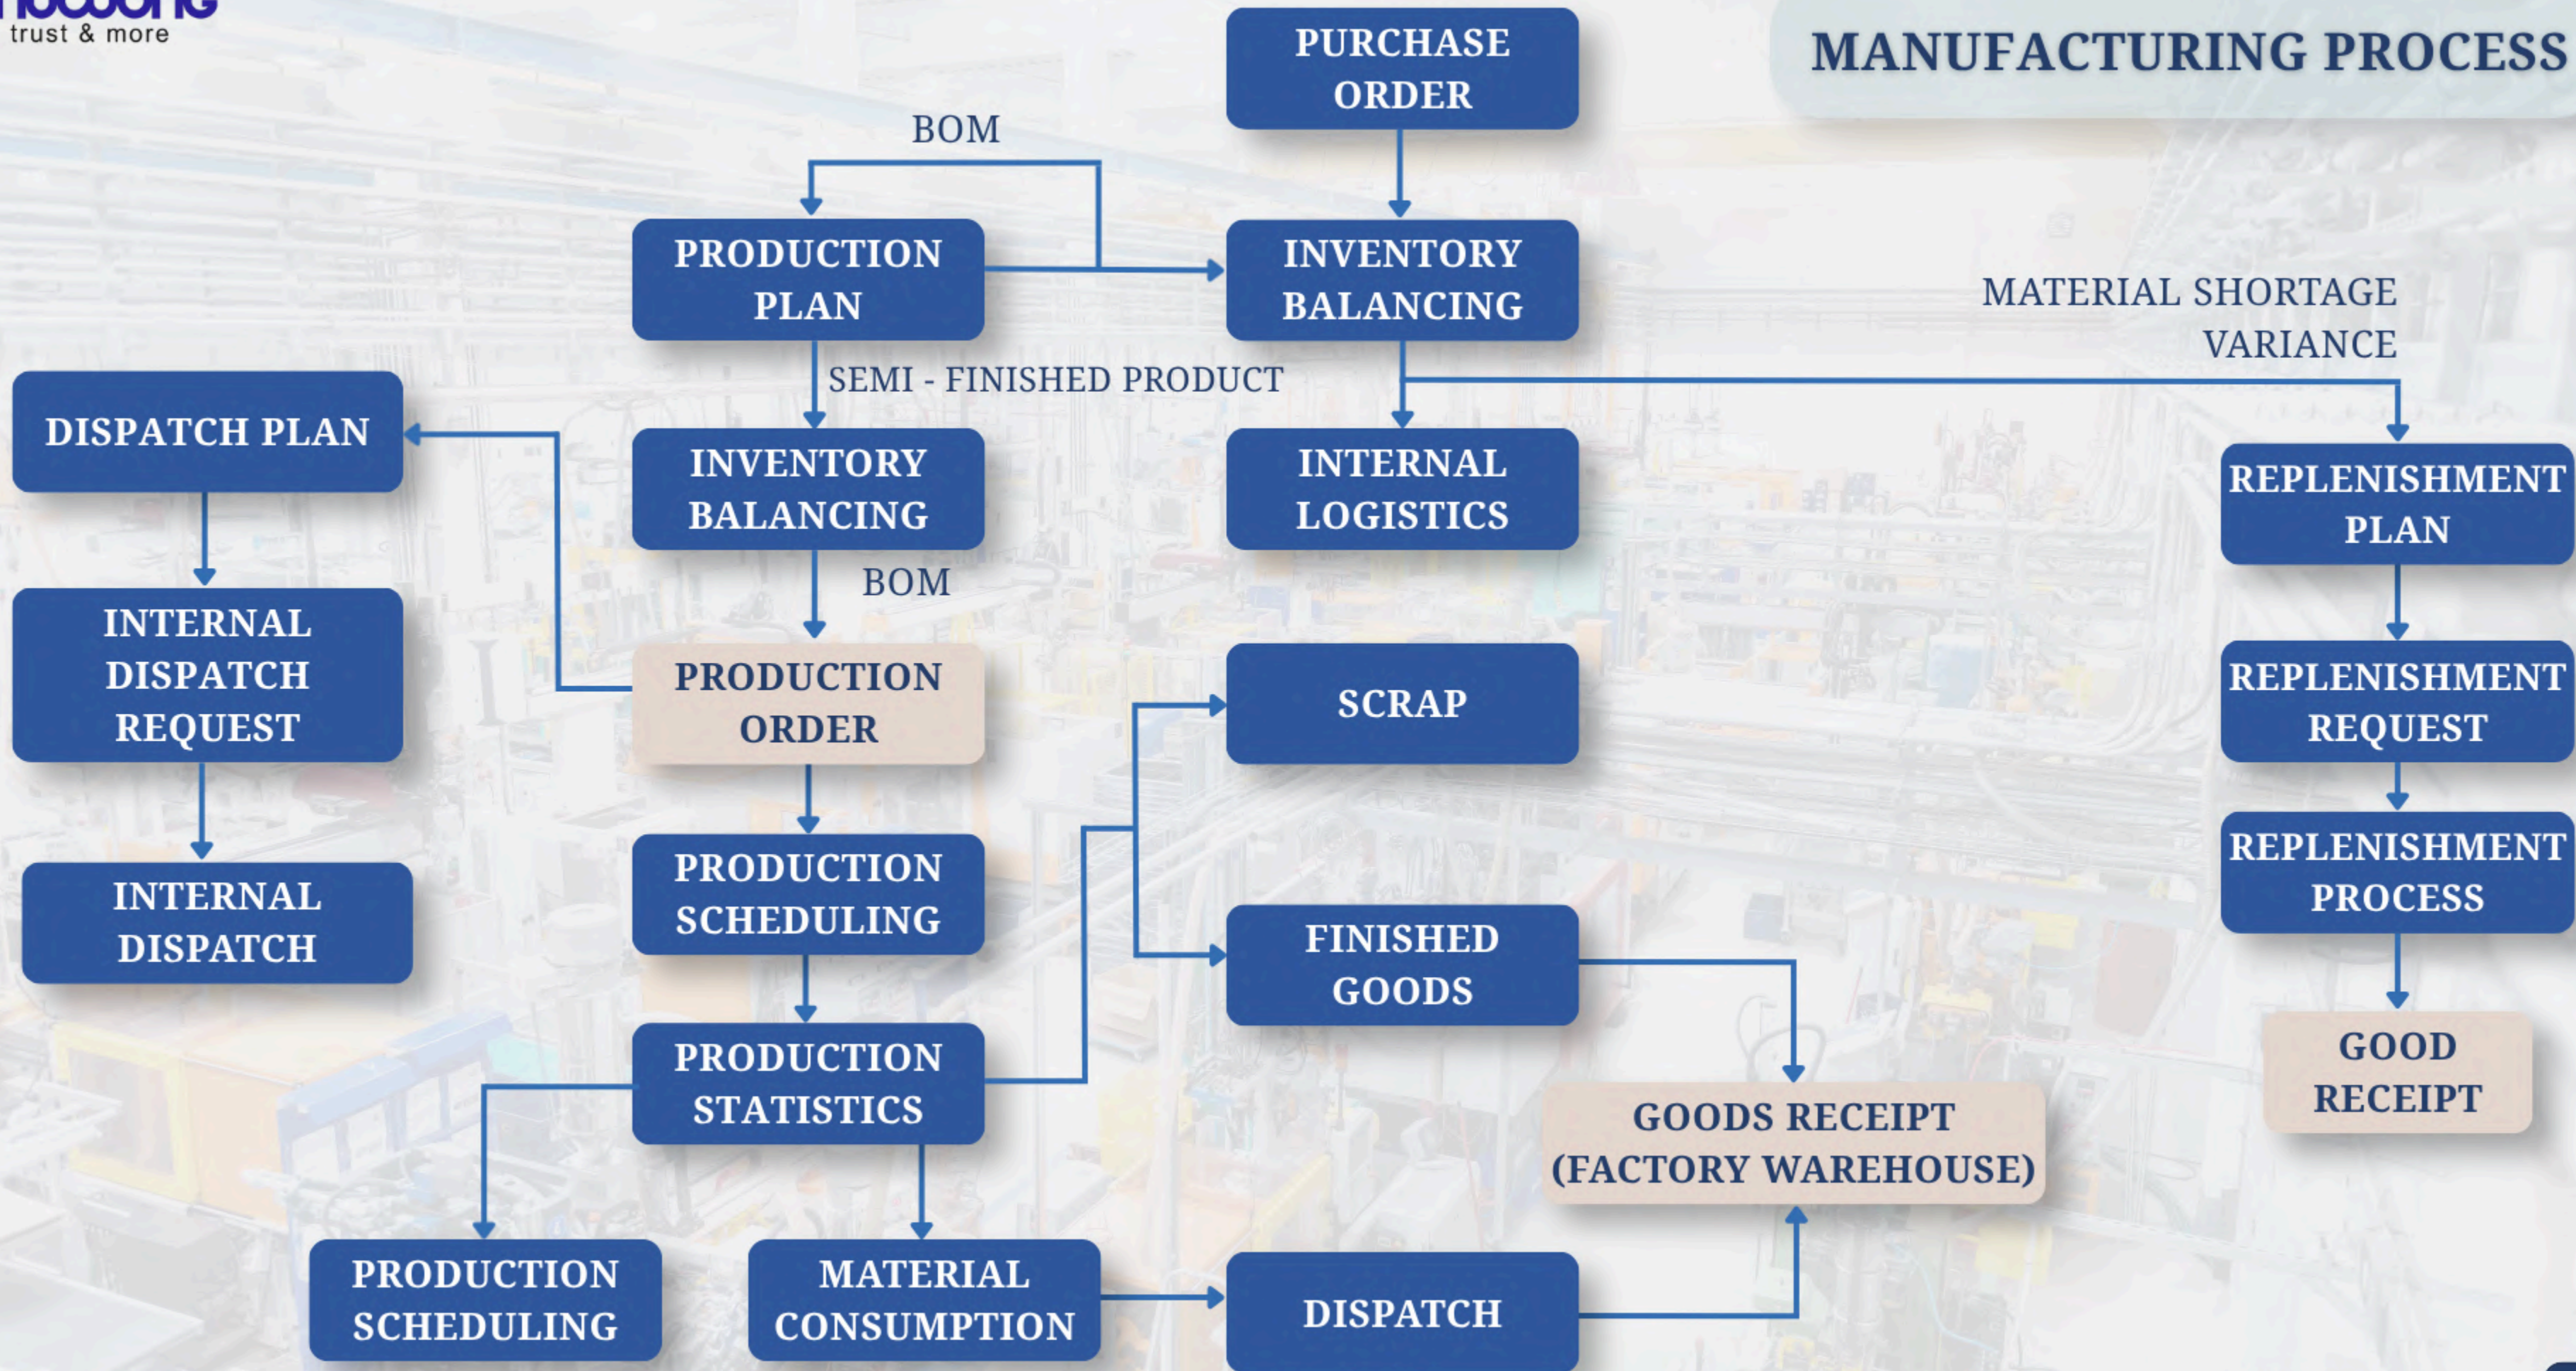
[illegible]
trust & more

MANUFACTURING PROCESS

PURCHASE ORDER

BOM

PRODUCTION PLAN

INVENTORY BALANCING

MATERIAL SHORTAGE VARIANCE

SEMI - FINISHED PRODUCT

DISPATCH PLAN

INVENTORY BALANCING

INTERNAL LOGISTICS

REPLENISHMENT PLAN

BOM

INTERNAL DISPATCH REQUEST

PRODUCTION ORDER

SCRAP

REPLENISHMENT REQUEST

INTERNAL DISPATCH

PRODUCTION SCHEDULING

REPLENISHMENT PROCESS

FINISHED GOODS

PRODUCTION STATISTICS

GOOD RECEIPT

GOODS RECEIPT (FACTORY WAREHOUSE)

PRODUCTION SCHEDULING

MATERIAL CONSUMPTION

DISPATCH